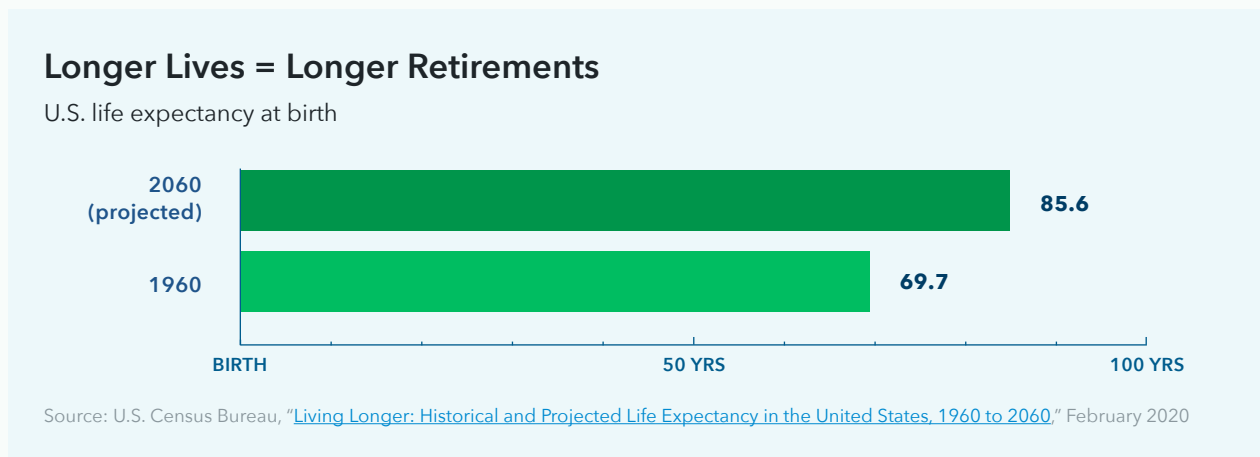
Longer Lives = Longer Retirements

U.S. life expectancy at birth

2060 (projected)

85.6

1960

69.7

BIRTH

50 YRS

100 YRS

Source: U.S. Census Bureau, "Living Longer: Historical and Projected Life Expectancy in the United States, 1960 to 2060," February 2020